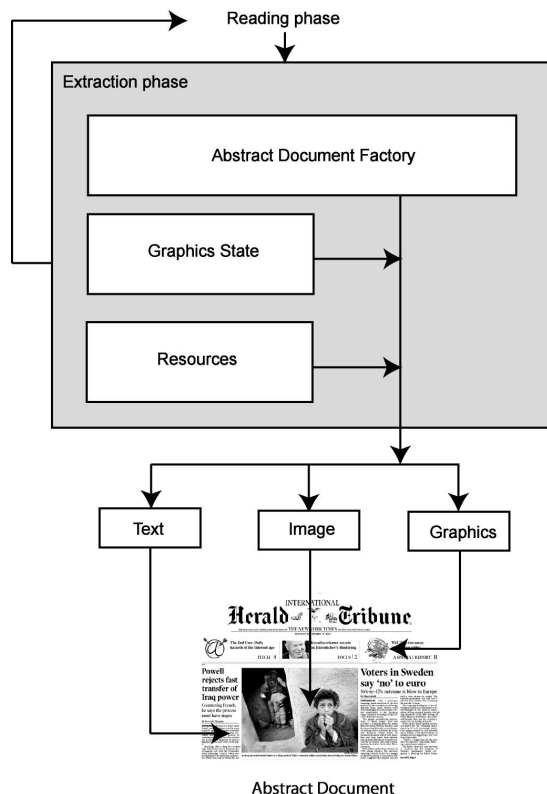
Reading phase

Extraction phase

Abstract Document Factory

Graphics State

Resources

Text

Image

Graphics

INTERNATIONAL
Herald Tribune

THE NEW YORK TIMES

The Dail Crate Daily

FOCUS 1

FOCUS 2

A SPECIAL REPORT 11

Powell rejects fast transfer of Iraq power

Countering French, he says the process must have stages

Voters in Sweden say 'no' to euro

Abstract Document